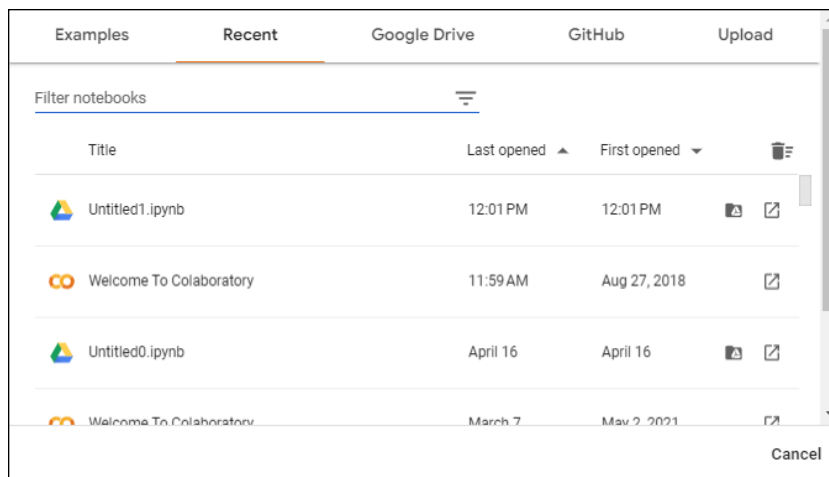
Examples Recent Google Drive GitHub Upload

Filter notebooks

| | Title | Last opened | First opened |
|---|---|---|---|
| | Untitled1.ipynb | 12:01 PM | 12:01 PM |
| CO | Welcome To Colaboratory | 11:59 AM | Aug 27, 2018 |
| | Untitled0.ipynb | April 16 | April 16 |
| CO | Welcome To Colaboratory | March 7 | May 2, 2021 |

Cancel